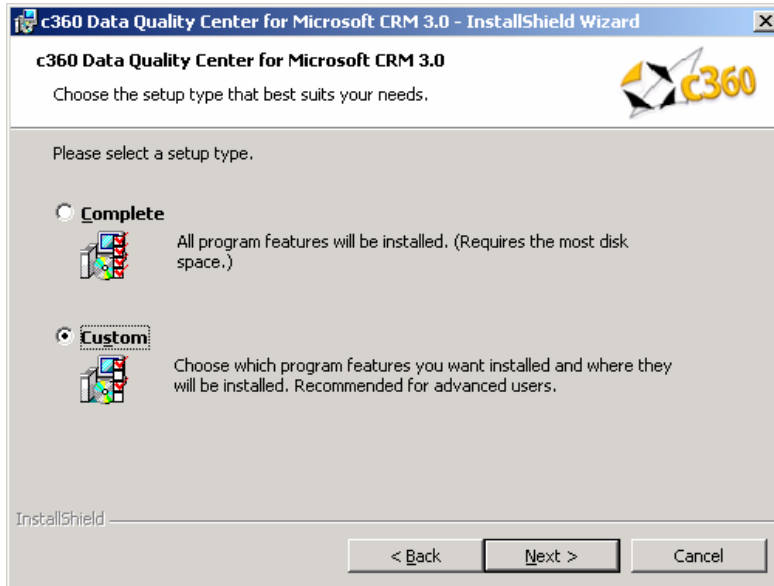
c360 Data Quality Center for Microsoft CRM 3.0 - InstallShield Wizard

c360 Data Quality Center for Microsoft CRM 3.0

Choose the setup type that best suits your needs.

c360

Please select a setup type.

Complete

All program features will be installed. (Requires the most disk space.)

Custom

Choose which program features you want installed and where they will be installed. Recommended for advanced users.

InstallShield

< Back Next > Cancel